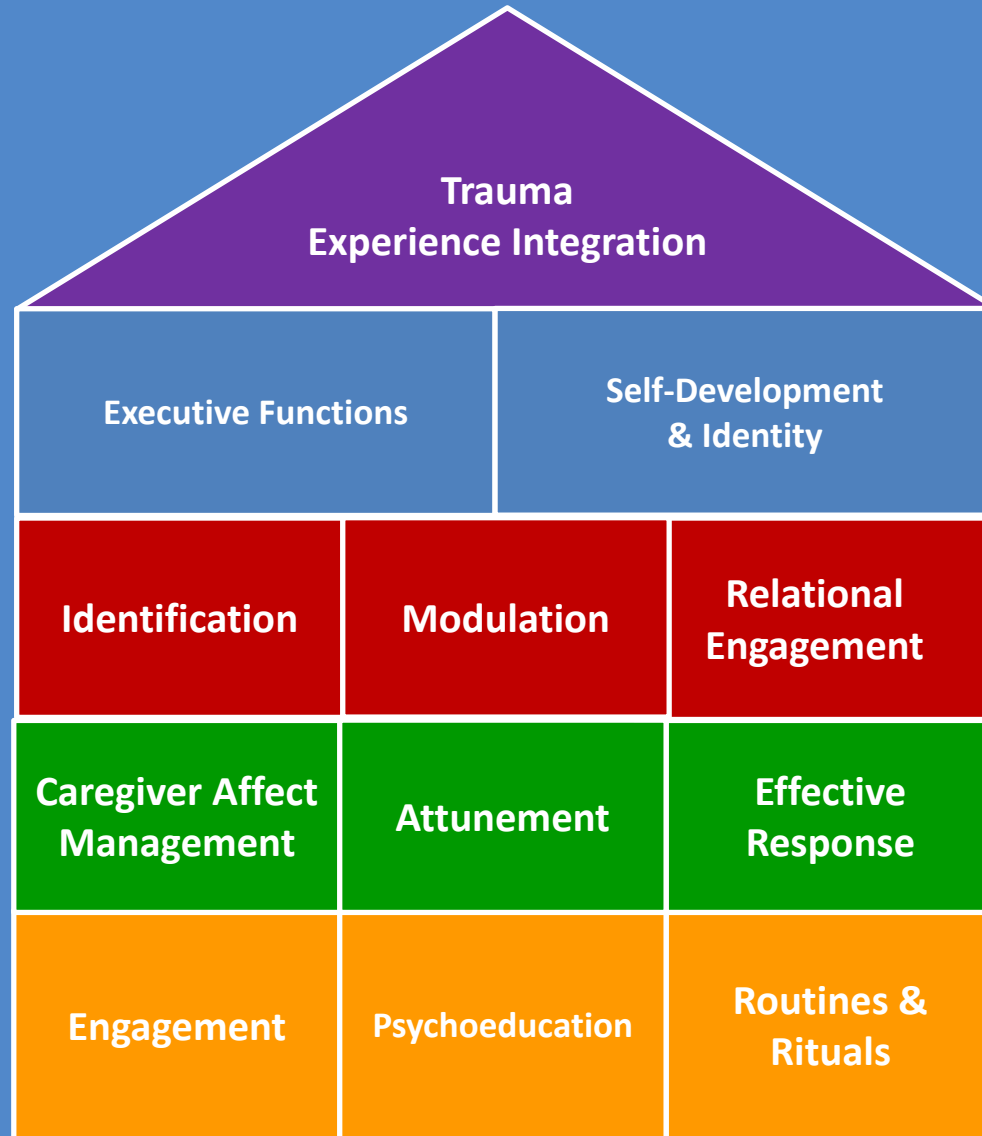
Trauma
Experience Integration

Executive Functions

Self-Development
& Identity

Identification

Modulation

Relational
Engagement

Caregiver Affect
Management

Attunement

Effective
Response

Engagement

Psychoeducation

Routines &
Rituals